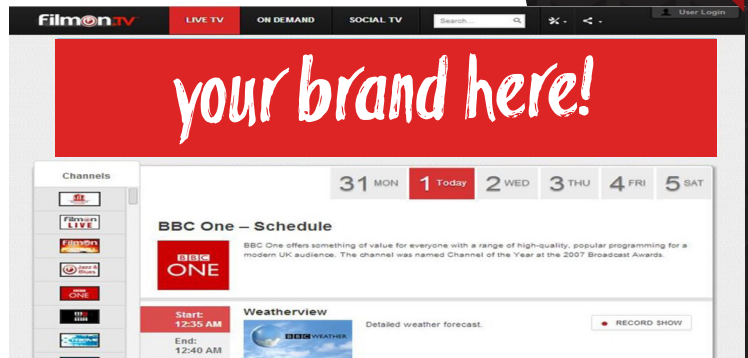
FilmOn.TV LIVE TV ON DEMAND SOCIAL TV Search... User Login

your brand here!

Channels

FilmOn LIVE

FilmOn

Jazz & Blues

BBC ONE

31 MON 1 Today 2 WED 3 THU 4 FRI 5 SAT

BBC One – Schedule

BBC ONE

BBC One offers something of value for everyone with a range of high-quality, popular programming for a modern UK audience. The channel was named Channel of the Year at the 2007 Broadcast Awards.

Start: 12:35 AM

End: 12:40 AM

Weatherview

BBC WEATHER

Detailed weather forecast.

RECORD SHOW